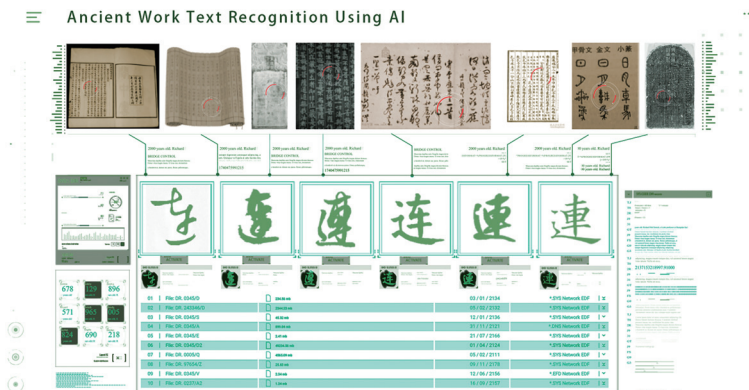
Ancient Work Text Recognition Using AI

2000 years old. Richard

2000 years old. Richard

2000 years old. Richard

2000 years old. Richard

2000 years old. Richard

2000 years old. Richard

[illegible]

连

連

678
896
571
690
218

| 01 | File. DR. 0345/D | 03 / 01 / 2134 | *.SYS Network EDF |
|---|---|---|---|
| 02 | File. DR. 3435/N/D | 05 / 02 / 2133 | *.SYS Network EDF |
| 03 | File. DR. 0345/S | 13 / 01 / 2134 | *.SYS Network EDF |
| 04 | File. DR. 0345/A | 01 / 11 / 2121 | *.DNS Network EDF |
| 05 | File. DR. 0345/E | 21 / 07 / 2164 | *.SYS Network EDF |
| 06 | File. DR. 0345/Q | 03 / 01 / 2134 | *.SYS Network EDF |
| 07 | File. DR. 0005/Q | 05 / 02 / 2111 | *.SYS Network EDF |
| 08 | File. DR. 0703A/Z | 09 / 11 / 2178 | *.SYS Network EDF |
| 09 | File. DR. 0345/V | 13 / 06 / 2156 | *.EFD Network EDF |
| 10 | File. DR. 0207/A2 | 14 / 06 / 2157 | *.SYS Network EDF |

21711223 09071 01000